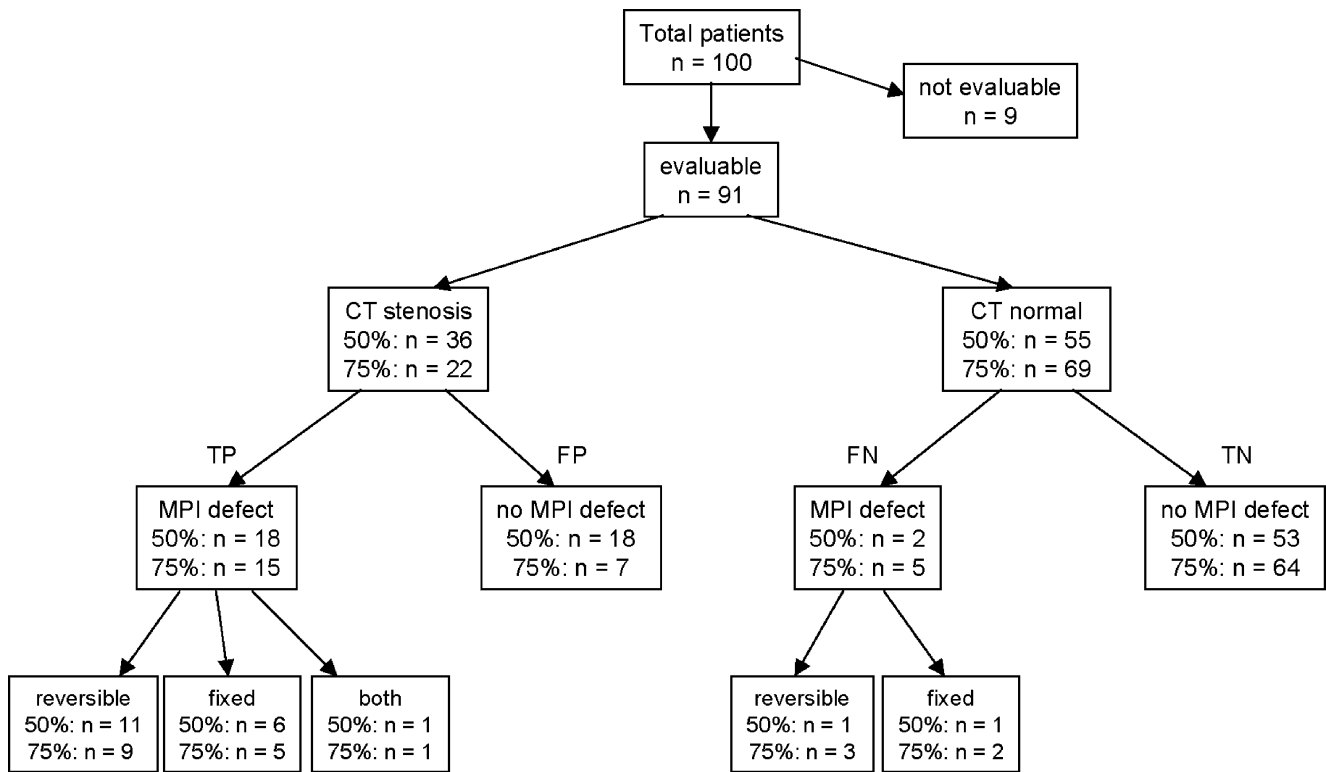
Total patients
n = 100

not evaluable
n = 9

evaluable
n = 91

CT stenosis
50%: n = 36
75%: n = 22

CT normal
50%: n = 55
75%: n = 69

TP

MPI defect
50%: n = 18
75%: n = 15

FP

no MPI defect
50%: n = 18
75%: n = 7

FN

MPI defect
50%: n = 2
75%: n = 5

TN

no MPI defect
50%: n = 53
75%: n = 64

reversible
50%: n = 11
75%: n = 9

fixed
50%: n = 6
75%: n = 5

both
50%: n = 1
75%: n = 1

reversible
50%: n = 1
75%: n = 3

fixed
50%: n = 1
75%: n = 2